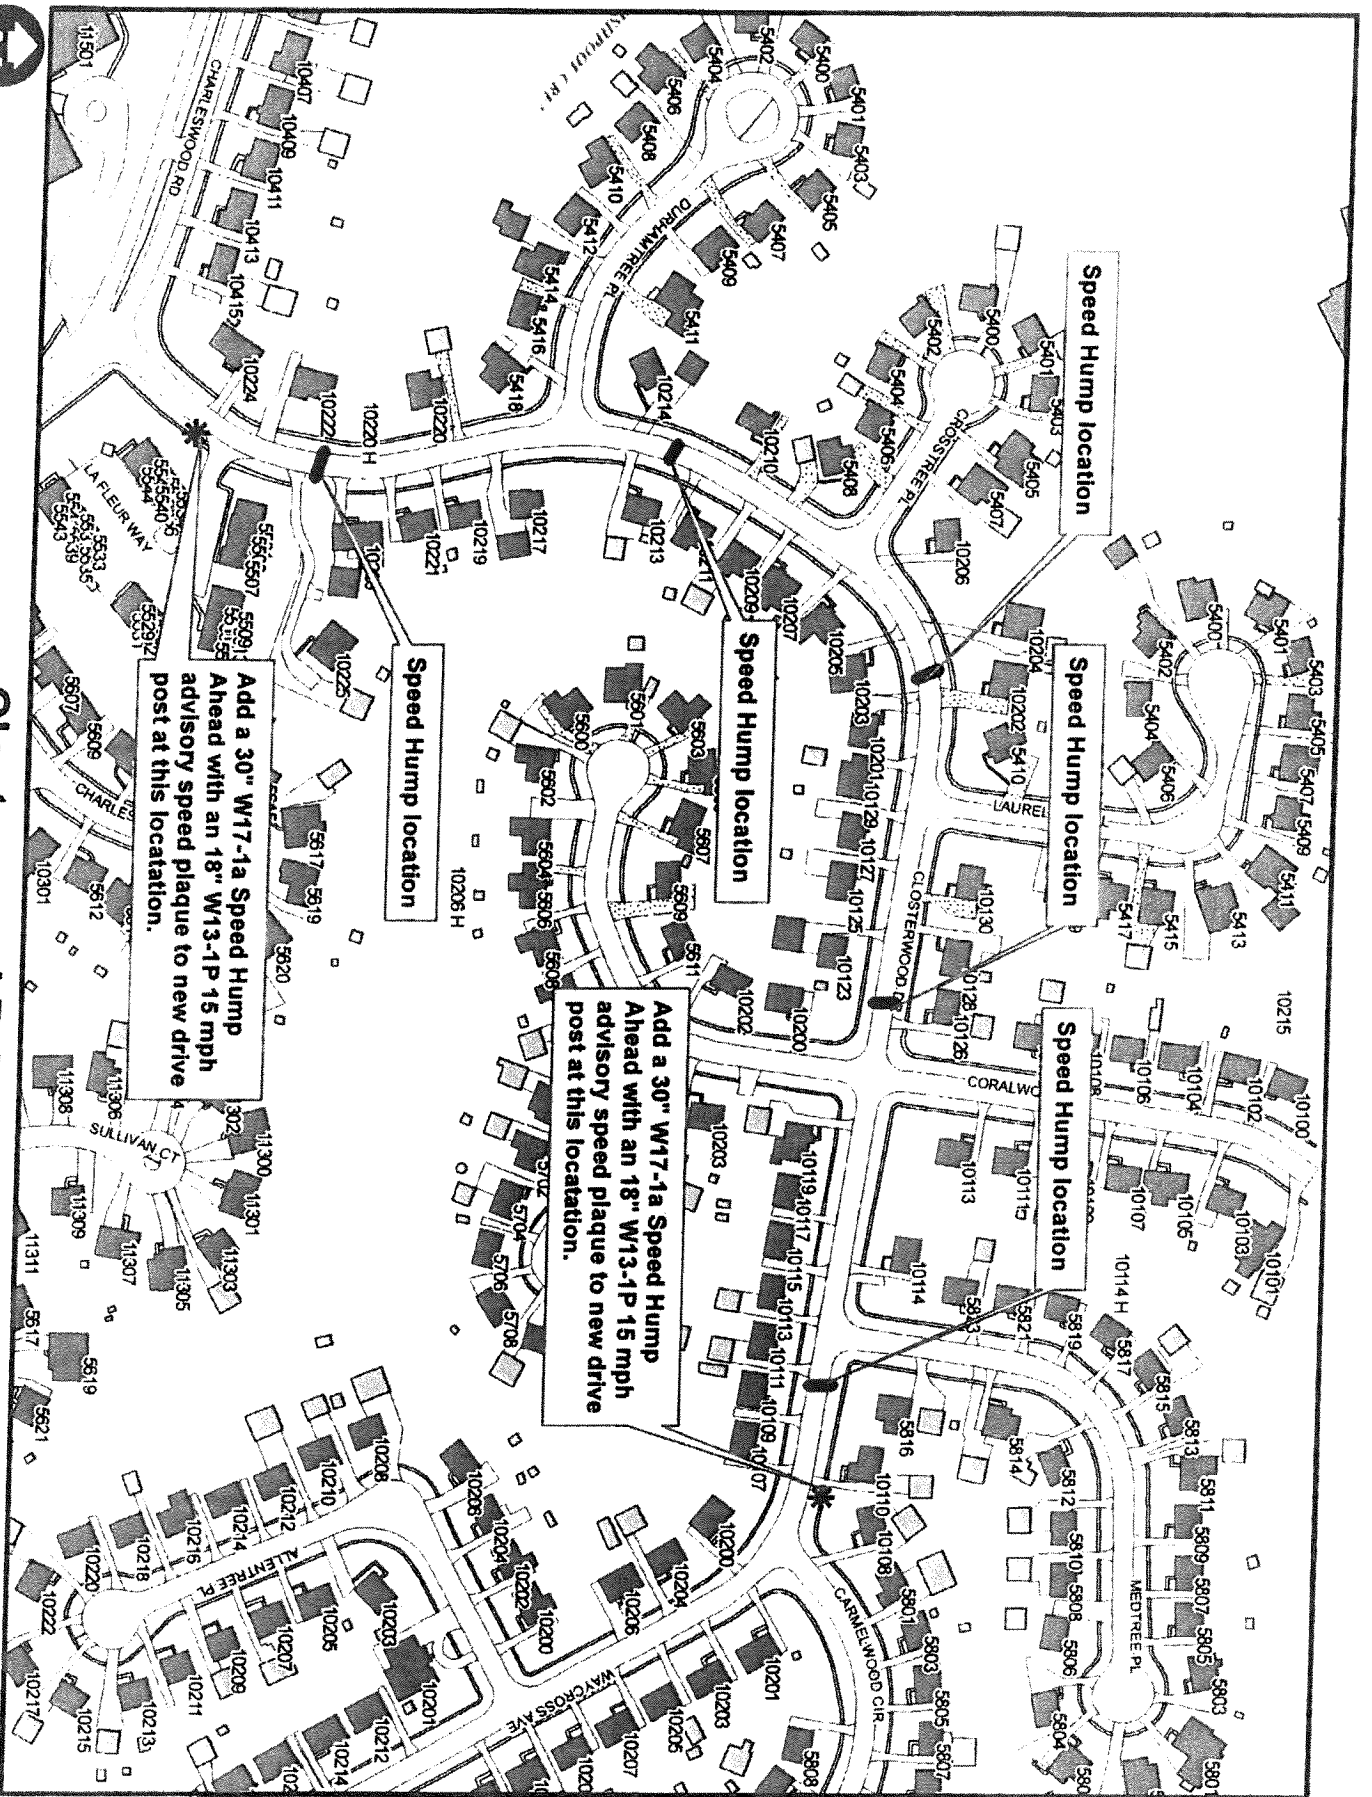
Speed Hump location

Speed Hump location

Speed Hump location

Speed Hump location

Speed Hump location

Add a 30" W17-1a Speed Hump Ahead with an 18" W13-1P 15 mph advisory speed plaque to new drive post at this locatation.

Add a 30" W17-1a Speed Hump Ahead with an 18" W13-1P 15 mph advisory speed plaque to new drive post at this locatation.

CHARLESWOOD RD
DURHAMTREE PL
CROSSTREE PL
LAUREL
CLOSTERWOOD
CORALWO
LA FLEUR WAY
SULLIVAN CT
ALLENTREE PL
WAYCROSS AVE
CARMELWOOD CIR
MEDTREE PL
CHARLES

11501 10407 10409 10411 10413 10415 10224 10222 10220 H 10220 10214 10210 10217 10219 10221 10225 10213 10211 10209 10207 10205 10203 10201 10129 10127 10125 10123 10200 10202 10206 H 10206 10204 10202 10130 10128 10126 10215 10108 10106 10104 10102 10100 10113 10111 10107 10105 10103 10101 10114 H 10114 10203 10119 10117 10115 10113 10111 10109 10107 10110 10108 10200 10204 10206 10201 10203 10205 10207 10208 10210 10212 10214 10216 10218 10220 10222 10217 10215 10213 10211 10209 10207 10205 10203 10201 10212 10214 10206 10204 10202 10200 10301 11308 11306 11302 11300 11301 11303 11305 11307 11309 11311

5400 5401 5402 5403 5404 5405 5406 5407 5408 5409 5410 5411 5412 5414 5416 5418 5400 5401 5402 5403 5404 5405 5406 5407 5408 5400 5401 5402 5403 5404 5405 5406 5407 5409 5410 5411 5413 5415 5417 5600 5601 5602 5603 5604 5606 5607 5608 5609 5611 5507 5509 5505 5529 5531 5533 5539 5543 5544 5540 5607 5609 5612 5617 5619 5620 5702 5704 5706 5708 5803 5821 5819 5817 5815 5813 5811 5809 5807 5805 5803 5801 5816 5814 5812 5810 5808 5806 5804 5801 5803 5805 5807 5808 5617 5619 5621